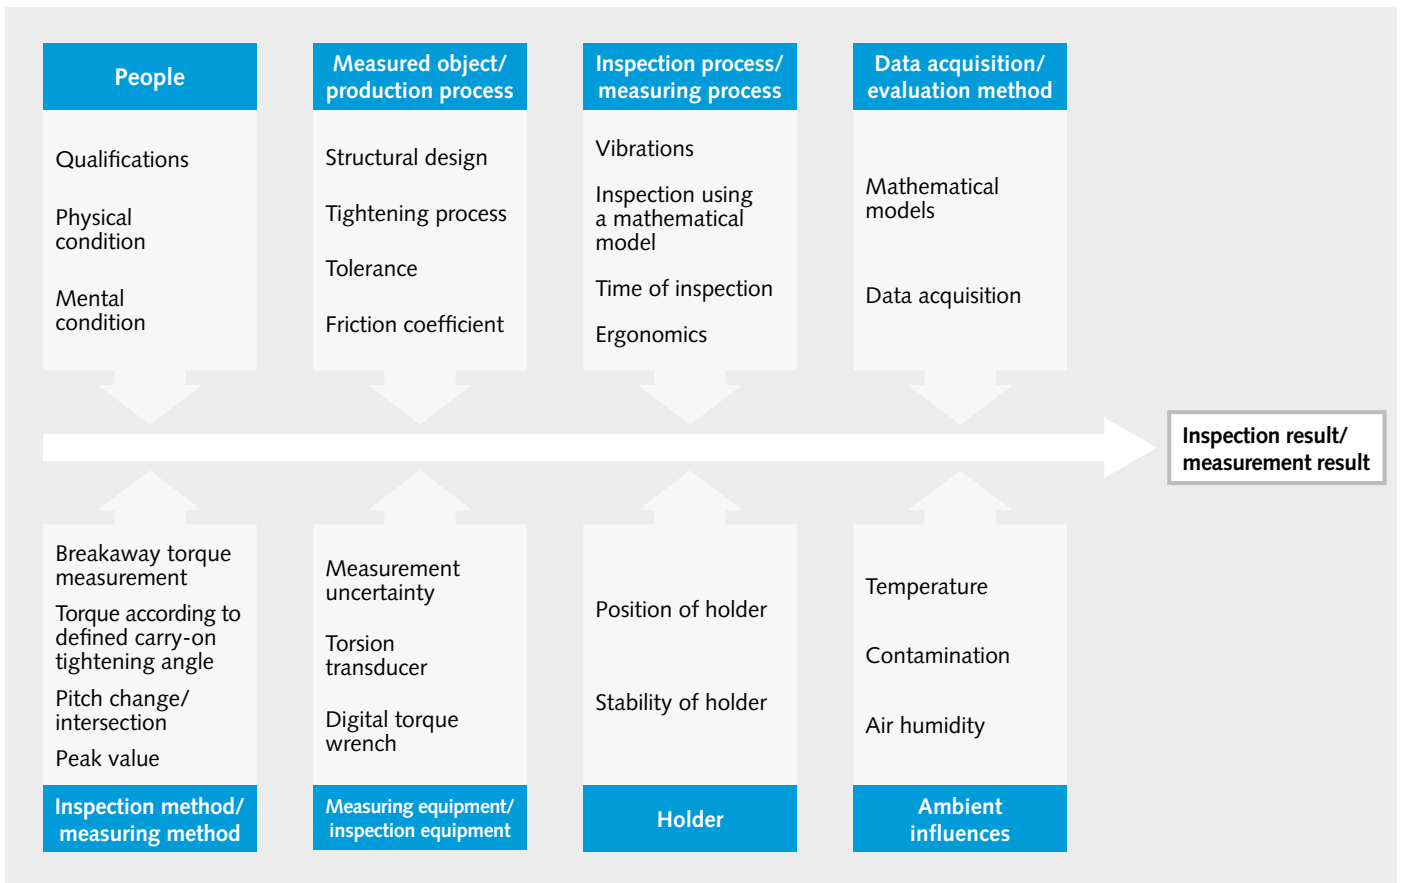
People

Qualifications

Physical condition

Mental condition

Measured object/ production process

Structural design

Tightening process

Tolerance

Friction coefficient

Inspection process/ measuring process

Vibrations

Inspection using a mathematical model

Time of inspection

Ergonomics

Data acquisition/ evaluation method

Mathematical models

Data acquisition

Inspection result/ measurement result

Breakaway torque measurement

Torque according to defined carry-on tightening angle

Pitch change/ intersection

Peak value

Inspection method/ measuring method

Measurement uncertainty

Torsion transducer

Digital torque wrench

Measuring equipment/ inspection equipment

Position of holder

Stability of holder

Holder

Temperature

Contamination

Air humidity

Ambient influences